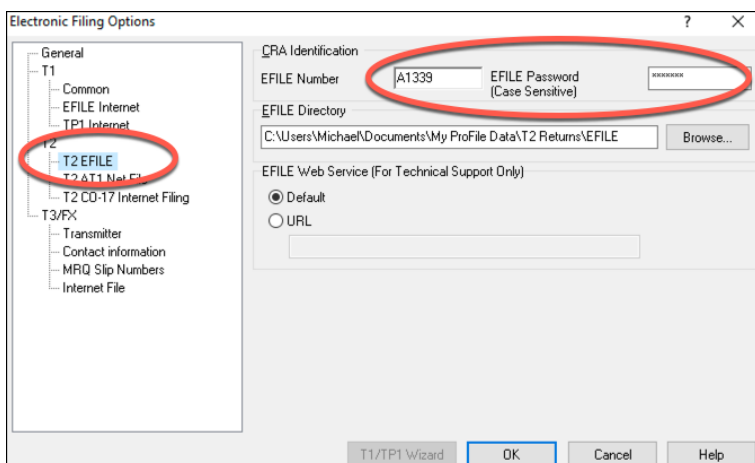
Electronic Filing Options

?

X

General
T1
Common
EFILE Internet
TP1 Internet
T2
T2 EFILE
T2 AT1 Net Fil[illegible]
T2 CO-17 Internet Filing
T3/FX
Transmitter
Contact information
MRQ Slip Numbers
Internet File

CRA Identification

EFILE Number A1339

EFILE Password (Case Sensitive) *******

EFILE Directory

C:\Users\Michael\Documents\My ProFile Data\T2 Returns\EFILE

Browse...

EFILE Web Service (For Technical Support Only)

Default

URL

T1/TP1 Wizard

OK

Cancel

Help